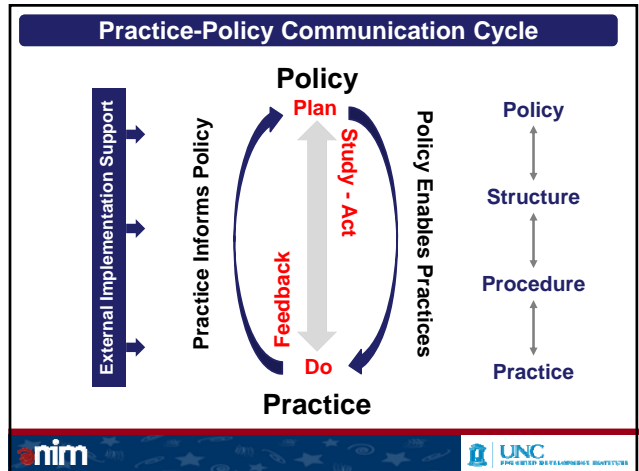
Practice-Policy Communication Cycle

External Implementation Support

Policy

Plan

Practice Informs Policy

Study - Act

Feedback

Policy Enables Practices

Do

Practice

Policy

Structure

Procedure

Practice

nirn

UNC
FPG CHILD DEVELOPMENT INSTITUTE